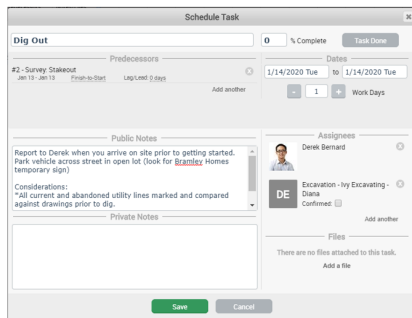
Schedule Task

Dig Out

0 % Complete Task Done

Predecessors

#2 - Survey Stakeout
Jan 13 - Jan 13 Finish-to-Start Lag/Lead 0 days

Add another

Dates

1/14/2020 Tue to 1/14/2020 Tue

- 1 + Work Days

Public Notes

Report to Derek when you arrive on site prior to getting started. Park vehicle across street in open lot (look for Bramley Homes temporary sign)

Considerations:
*All current and abandoned utility lines marked and compared against drawings prior to dig.

Private Notes

Assignees

Derek Bernard

DE Excavation - Ivy Excavating - Diana
Confirmed:

Add another

Files

There are no files attached to this task.

Add a file

Save Cancel